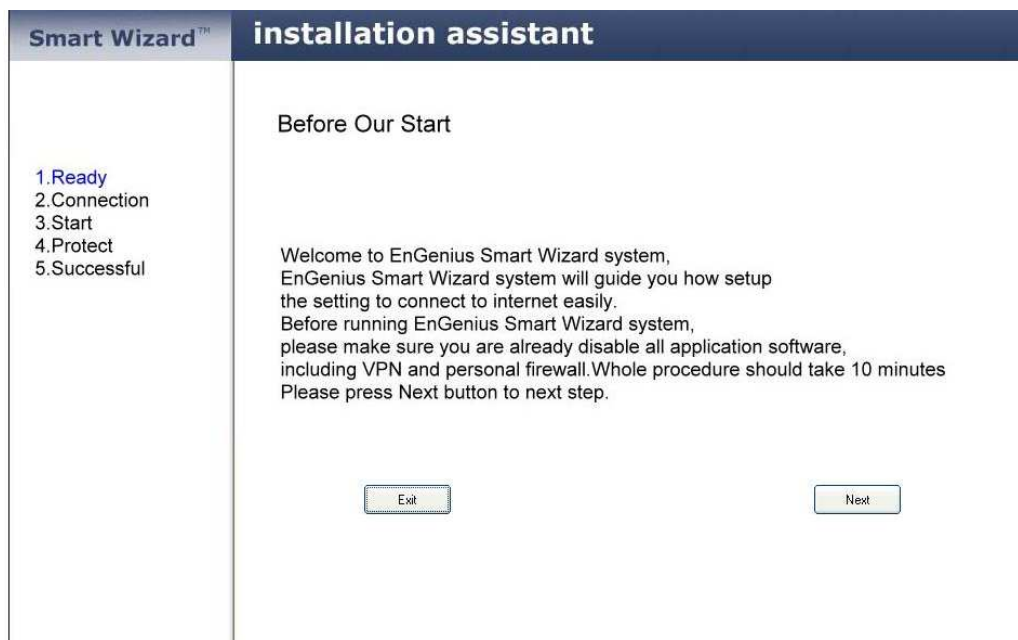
Smart Wizard™

installation assistant

1.Ready
2.Connection
3.Start
4.Protect
5.Successful

Before Our Start

Welcome to EnGenius Smart Wizard system,
EnGenius Smart Wizard system will guide you how setup
the setting to connect to internet easily.
Before running EnGenius Smart Wizard system,
please make sure you are already disable all application software,
including VPN and personal firewall.Whole procedure should take 10 minutes
Please press Next button to next step.

Exit

Next